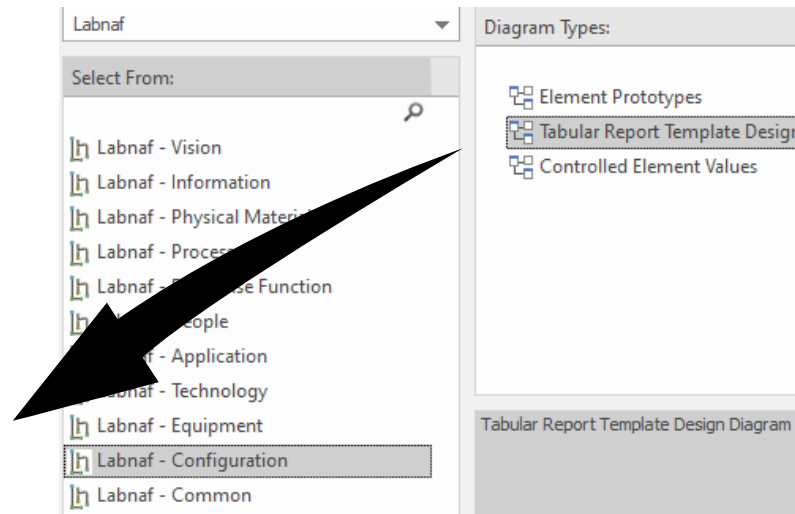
Labnaf

Select From:

Labnaf - Vision
Labnaf - Information
Labnaf - Physical Materi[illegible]
Labnaf - Proces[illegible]
Labnaf - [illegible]se Function
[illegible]eople
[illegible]f - Application
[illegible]abnaf - Technology
Labnaf - Equipment
Labnaf - Configuration
Labnaf - Common

Diagram Types:

Element Prototypes
Tabular Report Template Desig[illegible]
Controlled Element Values

Tabular Report Template Design Diagram